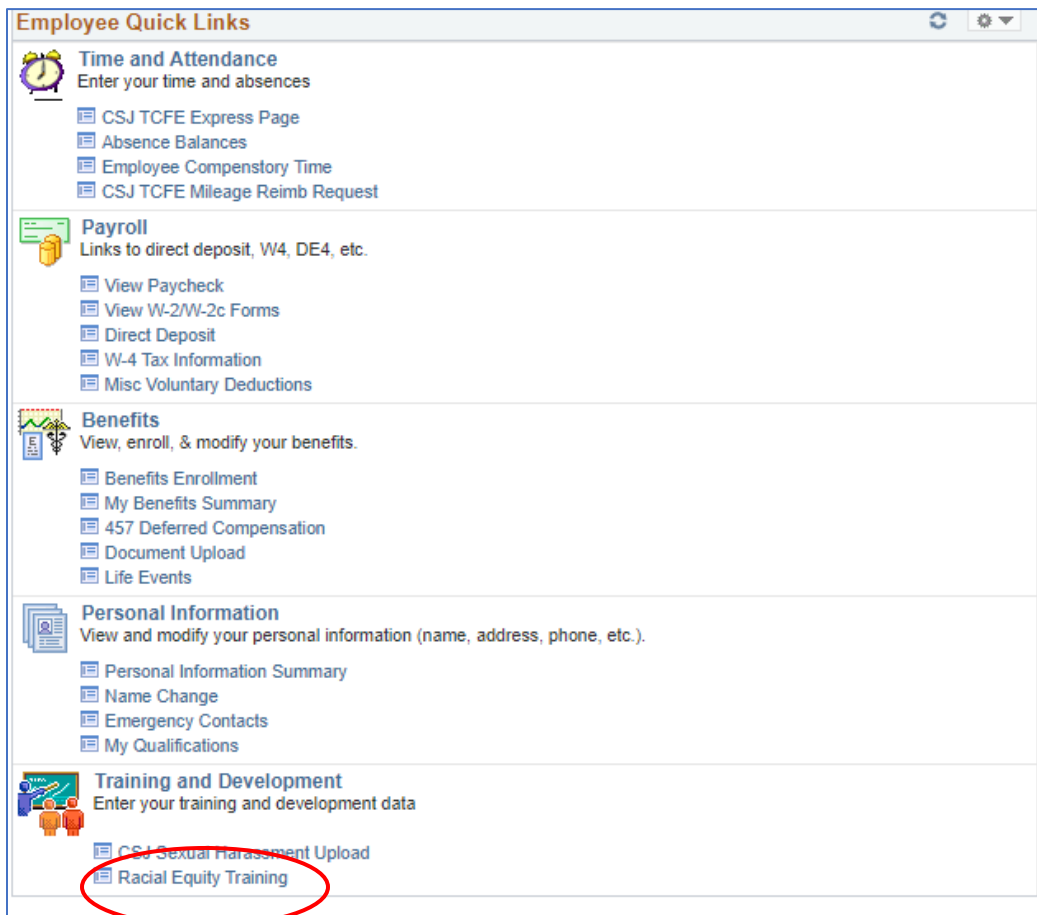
Employee Quick Links

Time and Attendance
Enter your time and absences

CSJ TCFE Express Page
Absence Balances
Employee Compenstory Time
CSJ TCFE Mileage Reimb Request

Payroll
Links to direct deposit, W4, DE4, etc.

View Paycheck
View W-2/W-2c Forms
Direct Deposit
W-4 Tax Information
Misc Voluntary Deductions

Benefits
View, enroll, & modify your benefits.

Benefits Enrollment
My Benefits Summary
457 Deferred Compensation
Document Upload
Life Events

Personal Information
View and modify your personal information (name, address, phone, etc.).

Personal Information Summary
Name Change
Emergency Contacts
My Qualifications

Training and Development
Enter your training and development data

CSJ Sexual Harassment Upload
Racial Equity Training